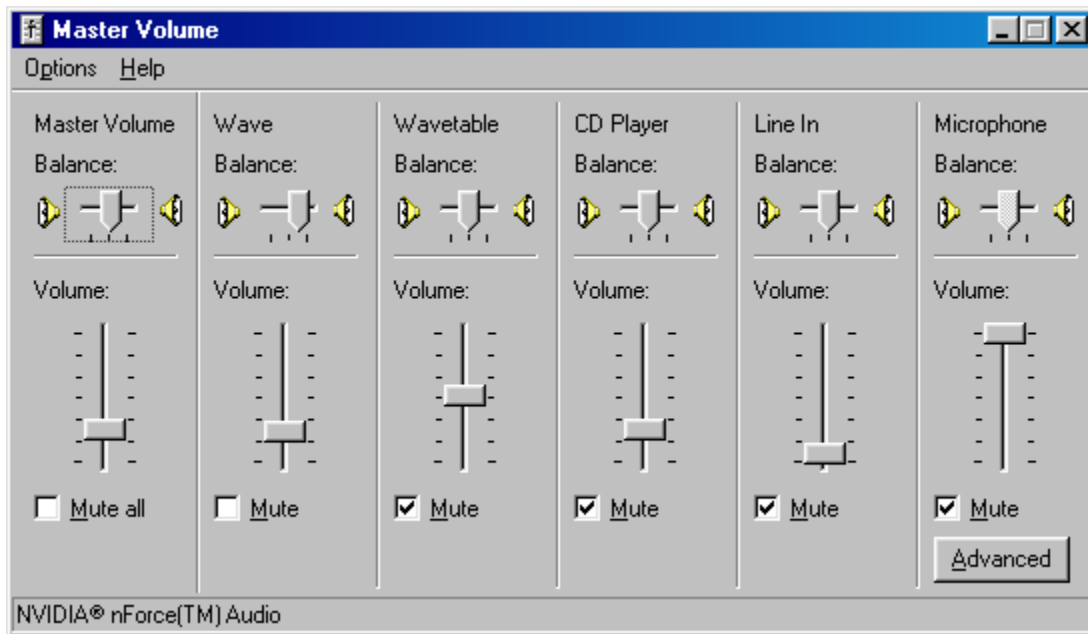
Master Volume

Options Help

Master Volume
Balance:
Volume:
Mute all

Wave
Balance:
Volume:
Mute

Wavetable
Balance:
Volume:
Mute

CD Player
Balance:
Volume:
Mute

Line In
Balance:
Volume:
Mute

Microphone
Balance:
Volume:
Mute
Advanced

NVIDIA® nForce(TM) Audio